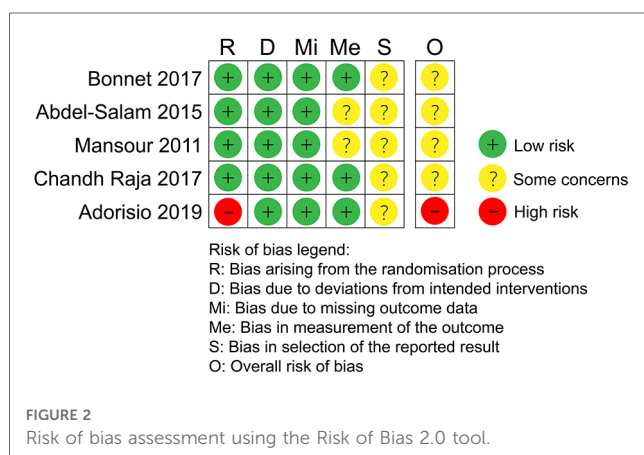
|  | R | D | Mi | Me | S | O |
|---|---|---|---|---|---|---|
| Bonnet 2017 | + | + | + | + | ? | ? |
| Abdel-Salam 2015 | + | + | + | ? | ? | ? |
| Mansour 2011 | + | + | + | ? | ? | ? |
| Chandh Raja 2017 | + | + | + | + | ? | ? |
| Adorisio 2019 | – | + | + | + | ? | – |

+ Low risk
? Some concerns
– High risk

Risk of bias legend:
R: Bias arising from the randomisation process
D: Bias due to deviations from intended interventions
Mi: Bias due to missing outcome data
Me: Bias in measurement of the outcome
S: Bias in selection of the reported result
O: Overall risk of bias

FIGURE 2
Risk of bias assessment using the Risk of Bias 2.0 tool.